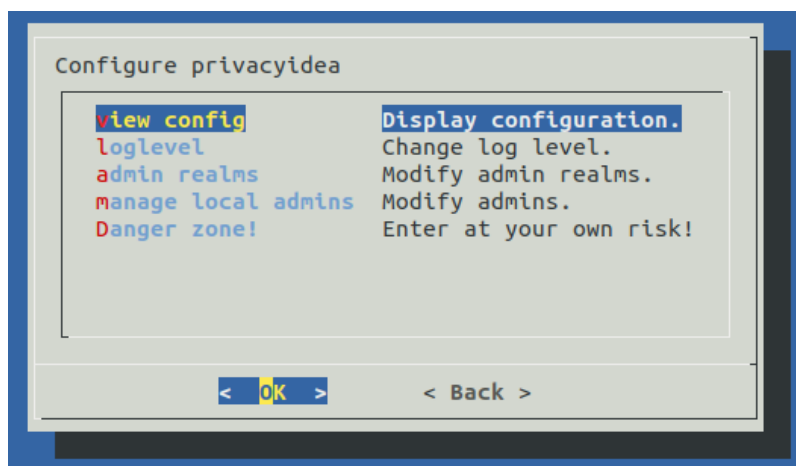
Configure privacyidea

| view config | Display configuration. |
|---|---|
| loglevel | Change log level. |
| admin realms | Modify admin realms. |
| manage local admins | Modify admins. |
| Danger zone! | Enter at your own risk! |

< OK >   < Back >